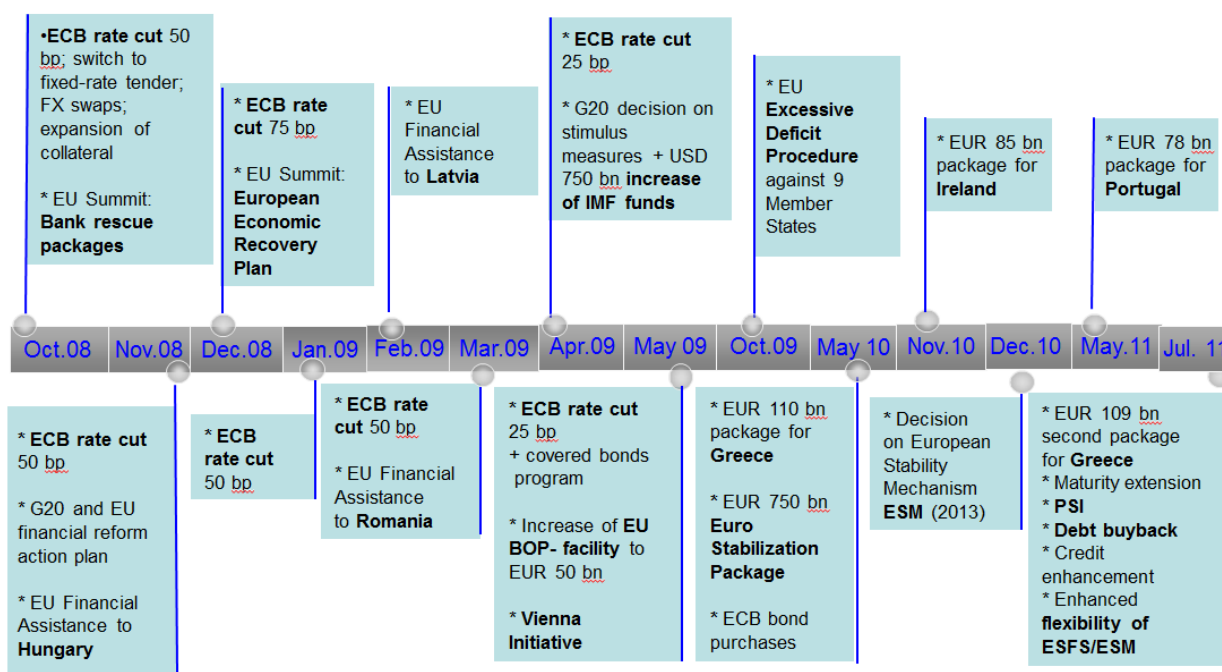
•ECB rate cut 50 bp; switch to fixed-rate tender; FX swaps; expansion of collateral

* EU Summit: Bank rescue packages

* ECB rate cut 75 bp

* EU Summit: European Economic Recovery Plan

* EU Financial Assistance to Latvia

* ECB rate cut 25 bp

* G20 decision on stimulus measures + USD 750 bn increase of IMF funds

* EU Excessive Deficit Procedure against 9 Member States

* EUR 85 bn package for Ireland

* EUR 78 bn package for Portugal

Oct.08 Nov.08 Dec.08 Jan.09 Feb.09 Mar.09 Apr.09 May 09 Oct.09 May 10 Nov.10 Dec.10 May.11 Jul. 11

* ECB rate cut 50 bp

* G20 and EU financial reform action plan

* EU Financial Assistance to Hungary

* ECB rate cut 50 bp

* ECB rate cut 50 bp

* EU Financial Assistance to Romania

* ECB rate cut 25 bp + covered bonds program

* Increase of EU BOP- facility to EUR 50 bn

* Vienna Initiative

* EUR 110 bn package for Greece

* EUR 750 bn Euro Stabilization Package

* ECB bond purchases

* Decision on European Stability Mechanism ESM (2013)

* EUR 109 bn second package for Greece
* Maturity extension
* PSI
* Debt buyback
* Credit enhancement
* Enhanced flexibility of ESFS/ESM